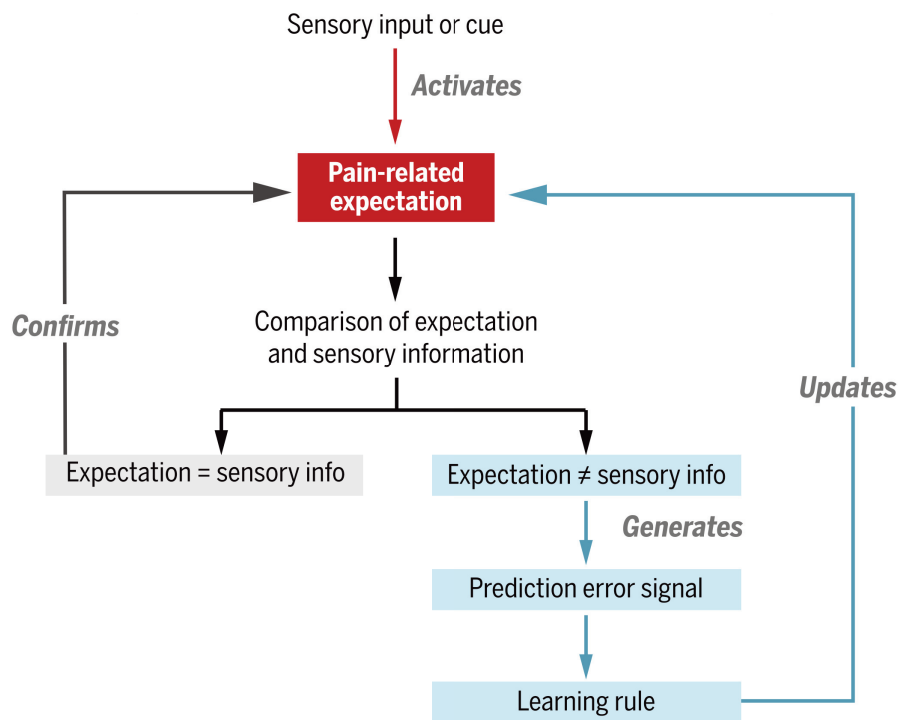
Sensory input or cue

Activates

Pain-related expectation

Confirms

Comparison of expectation and sensory information

Updates

Expectation = sensory info

Expectation ≠ sensory info

Generates

Prediction error signal

Learning rule